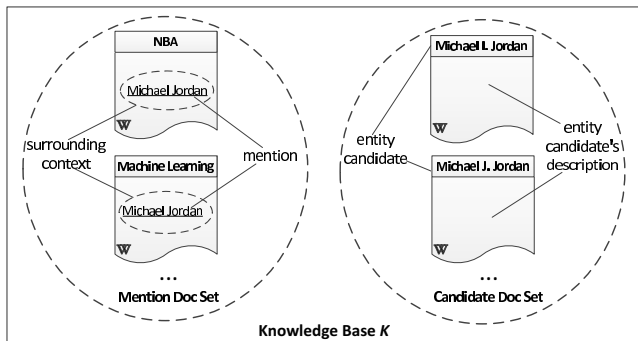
NBA

Michael Jordan

surrounding context

mention

Machine Learning

Michael Jordan

...

Mention Doc Set

Michael I. Jordan

entity candidate

entity candidate's description

Michael J. Jordan

...

Candidate Doc Set

Knowledge Base *K*